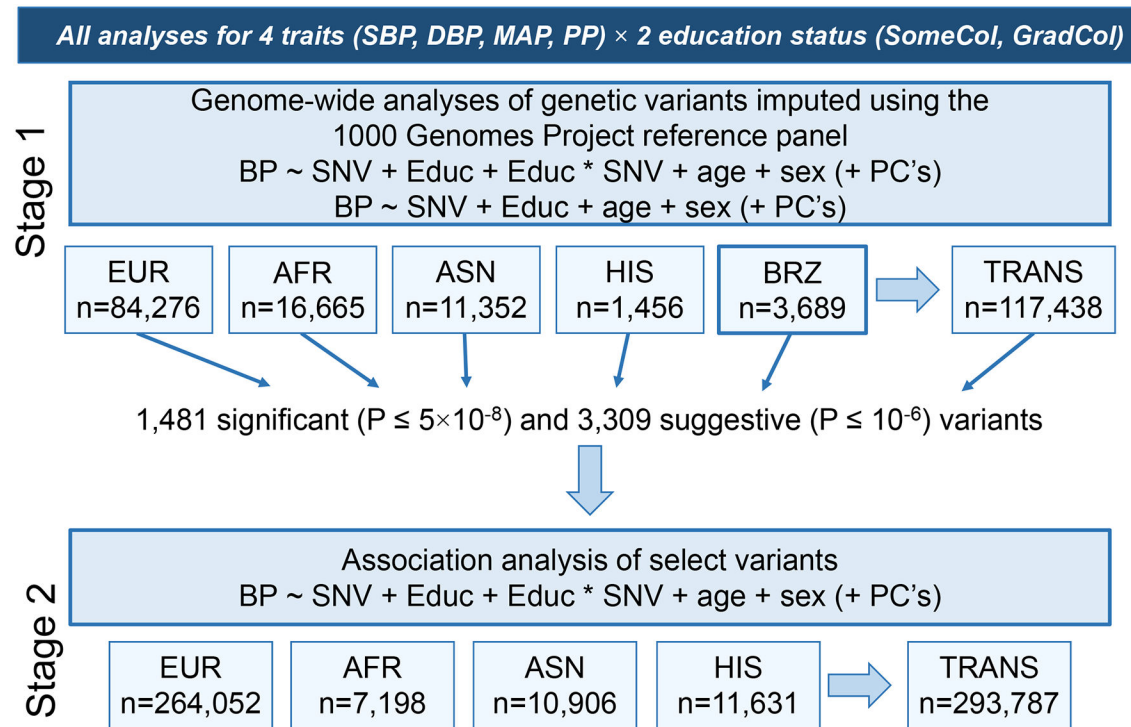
All analyses for 4 traits (SBP, DBP, MAP, PP) × 2 education status (SomeCol, GradCol)

Stage 1

Genome-wide analyses of genetic variants imputed using the 1000 Genomes Project reference panel
BP ~ SNV + Educ + Educ * SNV + age + sex (+ PC's)
BP ~ SNV + Educ + age + sex (+ PC's)

EUR n=84,276

AFR n=16,665

ASN n=11,352

HIS n=1,456

BRZ n=3,689

TRANS n=117,438

1,481 significant (P ≤ $5\times10^{-8}$) and 3,309 suggestive (P ≤ $10^{-6}$) variants

Stage 2

Association analysis of select variants
BP ~ SNV + Educ + Educ * SNV + age + sex (+ PC's)

EUR n=264,052

AFR n=7,198

ASN n=10,906

HIS n=11,631

TRANS n=293,787